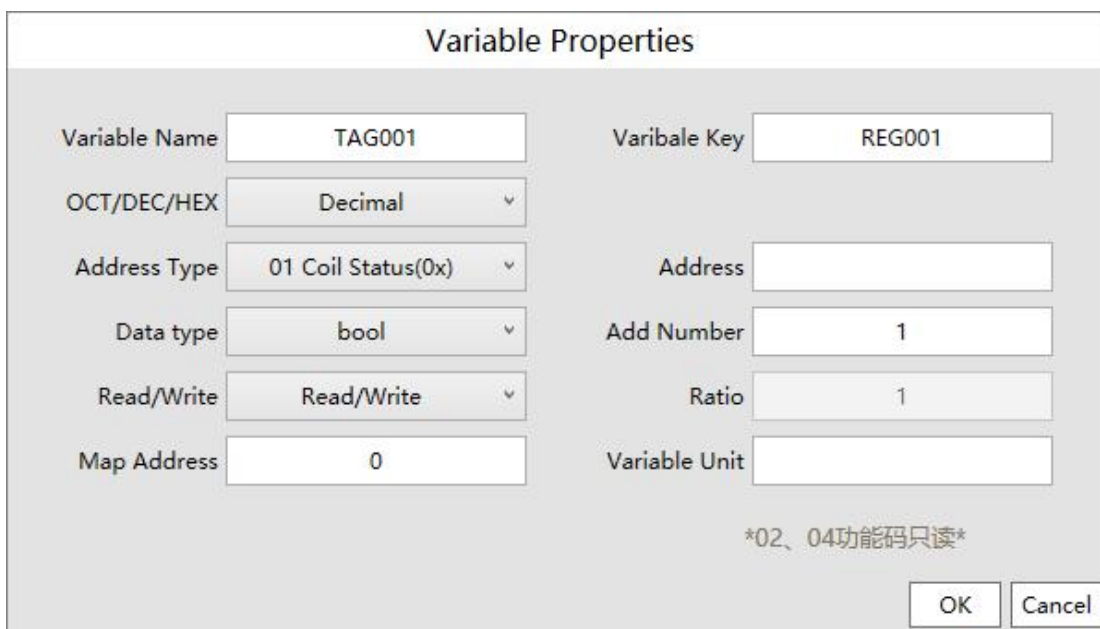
Variable Properties

Variable Name TAG001

Varibale Key REG001

OCT/DEC/HEX Decimal

Address Type 01 Coil Status(0x)

Address

Data type bool

Add Number 1

Read/Write Read/Write

Ratio 1

Map Address 0

Variable Unit

*02、04功能码只读*

OK Cancel